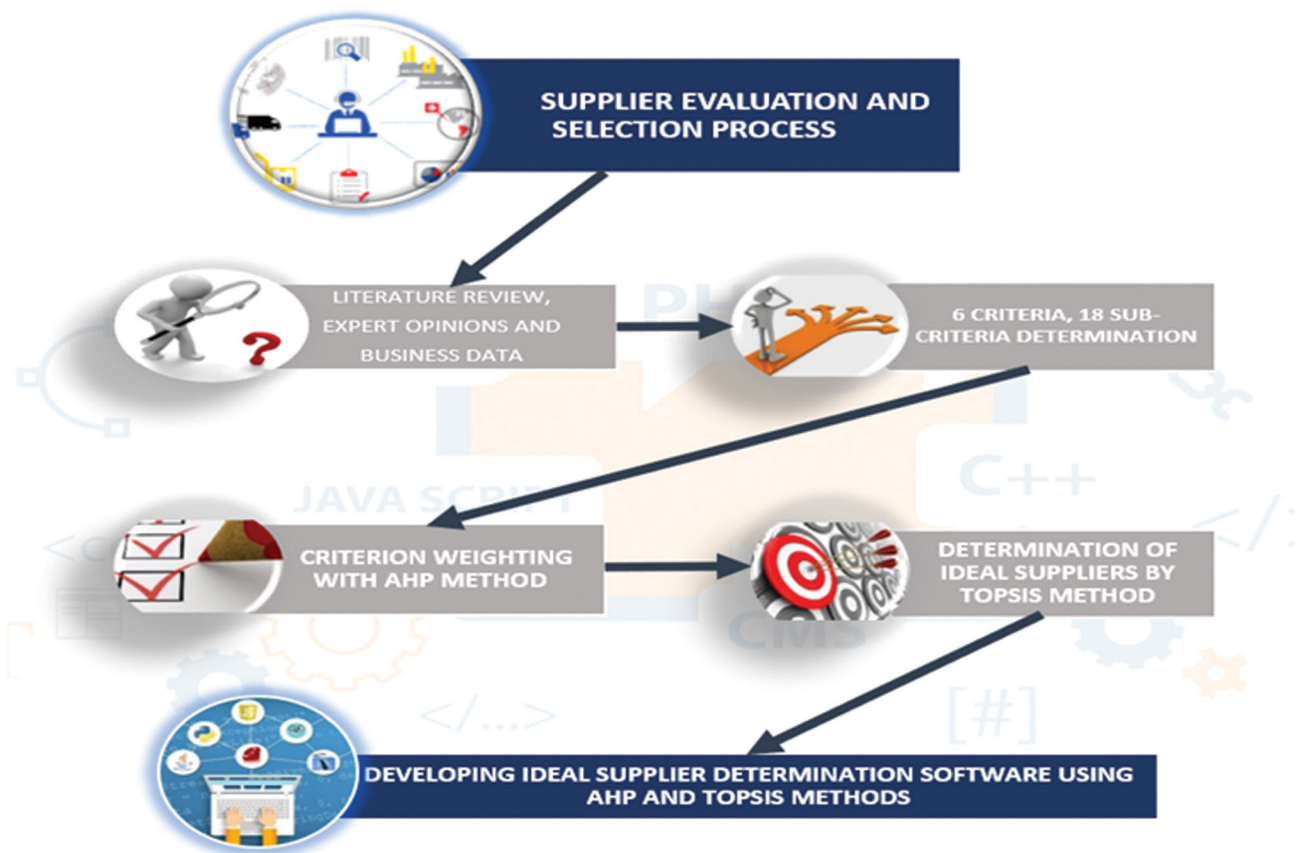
SUPPLIER EVALUATION AND SELECTION PROCESS

LITERATURE REVIEW, EXPERT OPINIONS AND BUSINESS DATA

6 CRITERIA, 18 SUB-CRITERIA DETERMINATION

PH

JAVA SCRIPT

C++

CRITERION WEIGHTING WITH AHP METHOD

DETERMINATION OF IDEAL SUPPLIERS BY TOPSIS METHOD

CMS

</...>

[#]

DEVELOPING IDEAL SUPPLIER DETERMINATION SOFTWARE USING AHP AND TOPSIS METHODS